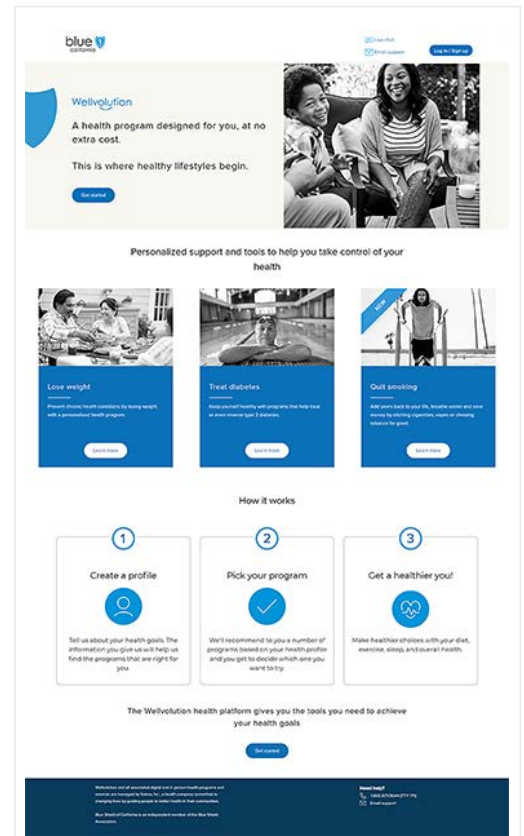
blue california

Live chat
Email support
Log in / Sign up

Wellvolution

A health program designed for you, at no extra cost.

This is where healthy lifestyles begin.

Get started

Personalized support and tools to help you take control of your health

Lose weight

Prevent chronic health conditions by losing weight with a personalized health program.

Learn more

Treat diabetes

Keep yourself healthy with programs that help treat or even reverse type 2 diabetes.

Learn more

NEW

Quit smoking

Add years back to your life, breathe easier and save money by ditching cigarettes, vapes or chewing tobacco for good.

Learn more

How it works

1

Create a profile

Tell us about your health goals. The information you give us will help us find the programs that are right for you.

2

Pick your program

We'll recommend to you a number of programs based on your health profile and you get to decide which one you want to try.

3

Get a healthier you!

Make healthier choices with your diet, exercise, sleep, and overall health.

The Wellvolution health platform gives you the tools you need to achieve your health goals

Get started

Wellvolution and all associated digital and in person health programs and services are managed by Solera, Inc., a health company committed to changing lives by guiding people to better health in their communities.

Blue Shield of California is an independent member of the Blue Shield Association.

Need help?
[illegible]
Email support